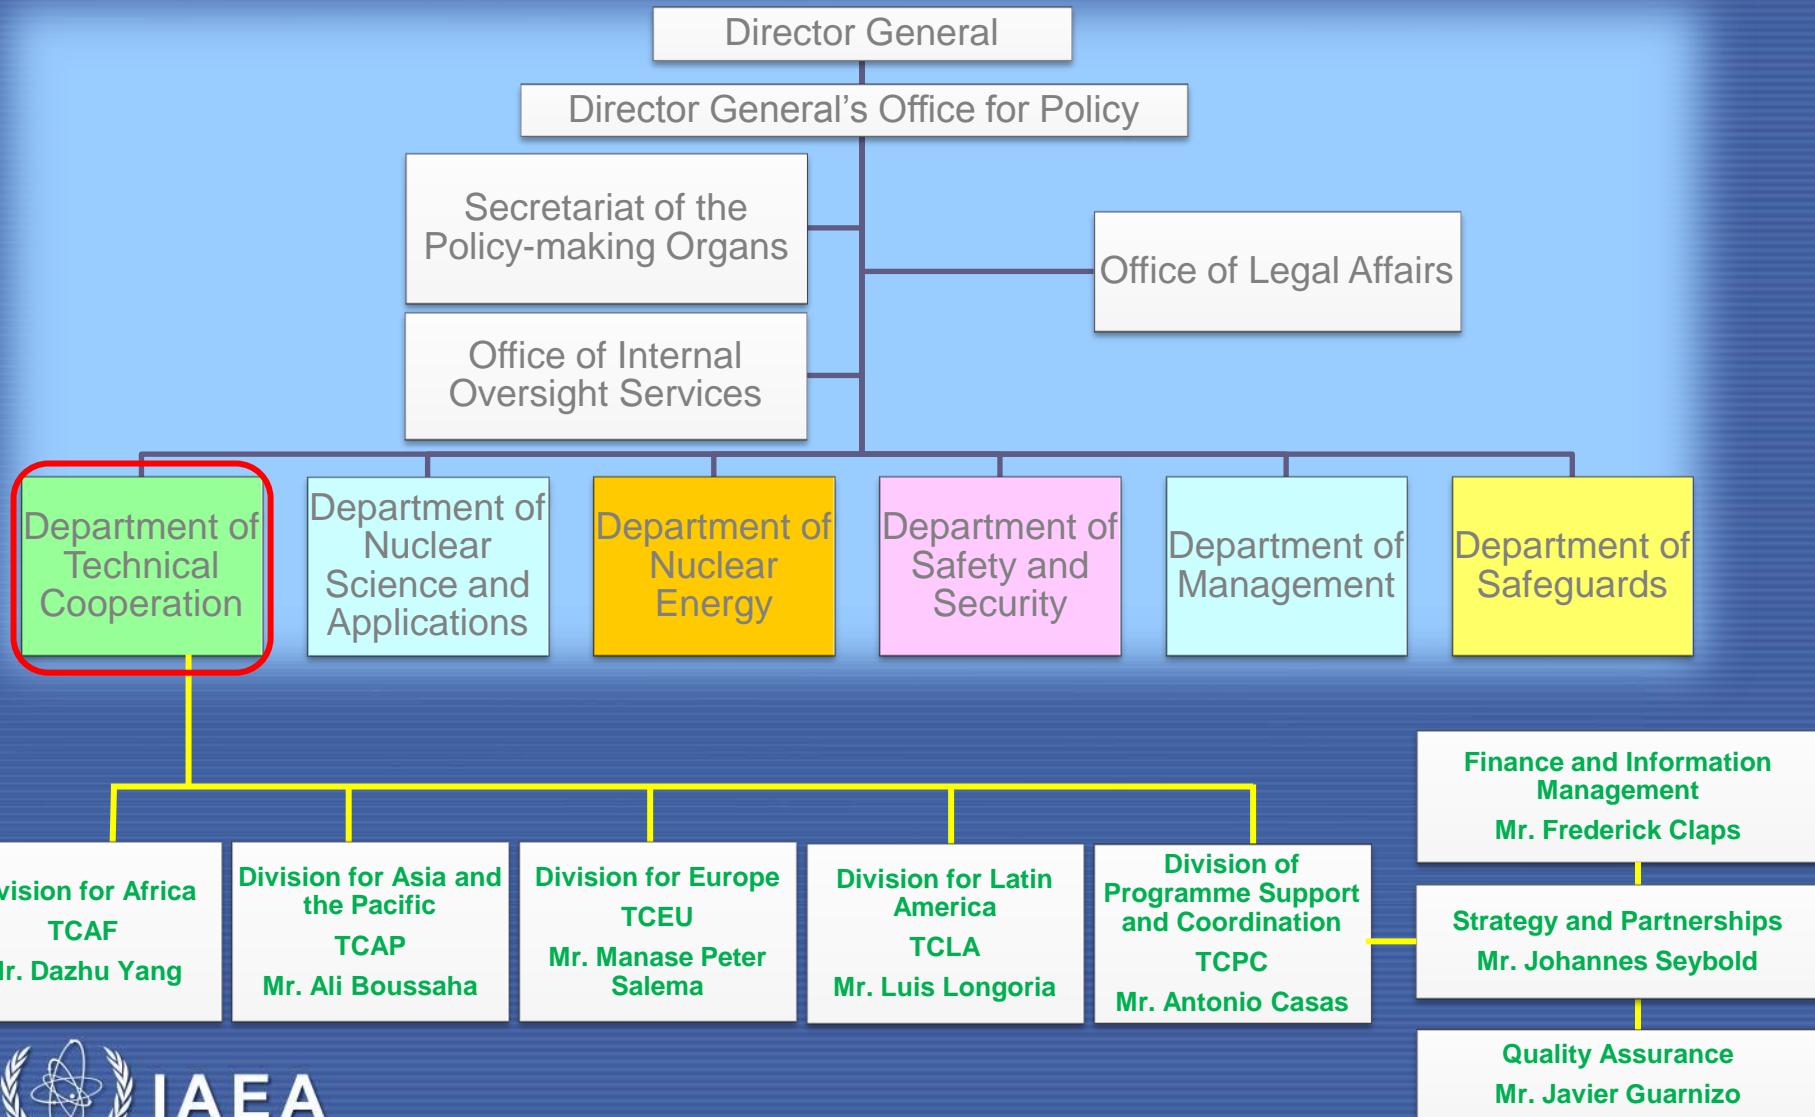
Director General

Director General's Office for Policy

Secretariat of the Policy-making Organs

Office of Legal Affairs

Office of Internal Oversight Services

Department of Technical Cooperation

Department of Nuclear Science and Applications

Department of Nuclear Energy

Department of Safety and Security

Department of Management

Department of Safeguards

Finance and Information Management
Mr. Frederick Claps

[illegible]vision for Africa
TCAF
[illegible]r. Dazhu Yang

Division for Asia and the Pacific
TCAP
Mr. Ali Boussaha

Division for Europe
TCEU
Mr. Manase Peter Salema

Division for Latin America
TCLA
Mr. Luis Longoria

Division of Programme Support and Coordination
TCPC
Mr. Antonio Casas

Strategy and Partnerships
Mr. Johannes Seybold

Quality Assurance
Mr. Javier Guarnizo

IAEA